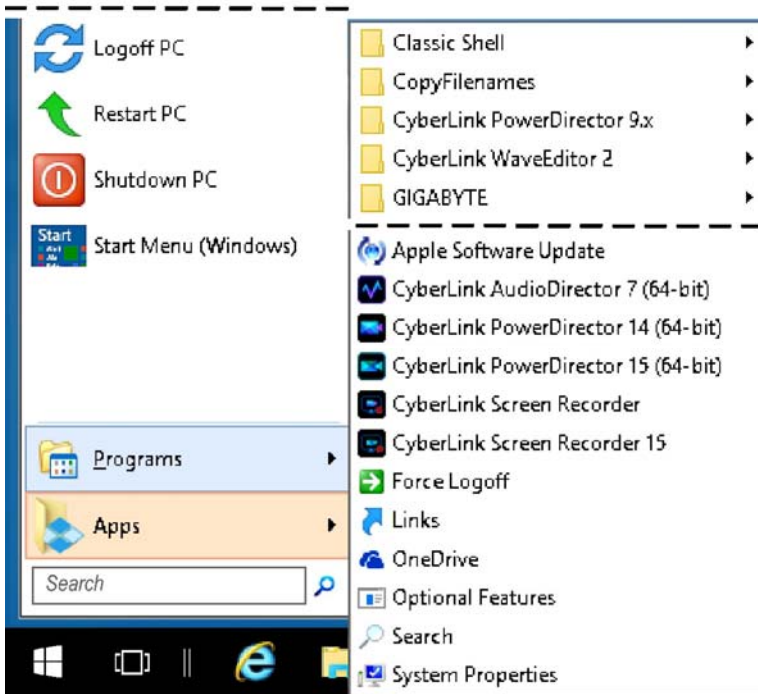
Logoff PC

Restart PC

Shutdown PC

Start Menu (Windows)

Programs

Apps

Search

Classic Shell

CopyFilenames

CyberLink PowerDirector 9.x

CyberLink WaveEditor 2

GIGABYTE

Apple Software Update

CyberLink AudioDirector 7 (64-bit)

CyberLink PowerDirector 14 (64-bit)

CyberLink PowerDirector 15 (64-bit)

CyberLink Screen Recorder

CyberLink Screen Recorder 15

Force Logoff

Links

OneDrive

Optional Features

Search

System Properties